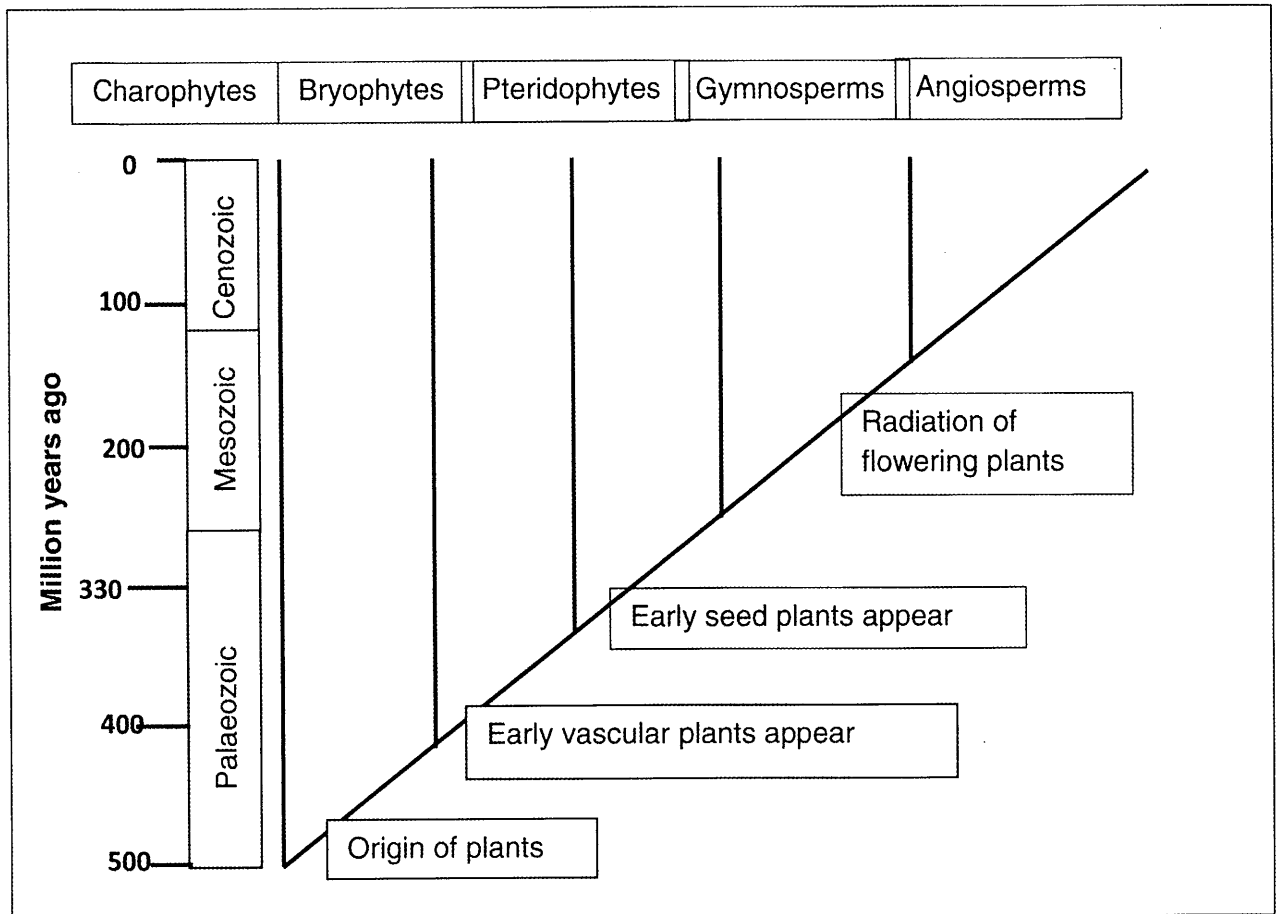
| Charophytes | Bryophytes | Pteridophytes | Gymnosperms | Angiosperms |
|---|---|---|---|---|

Million years ago

0
100
200
330
400
500

Cenozoic
Mesozoic
Palaeozoic

Radiation of flowering plants

Early seed plants appear

Early vascular plants appear

Origin of plants